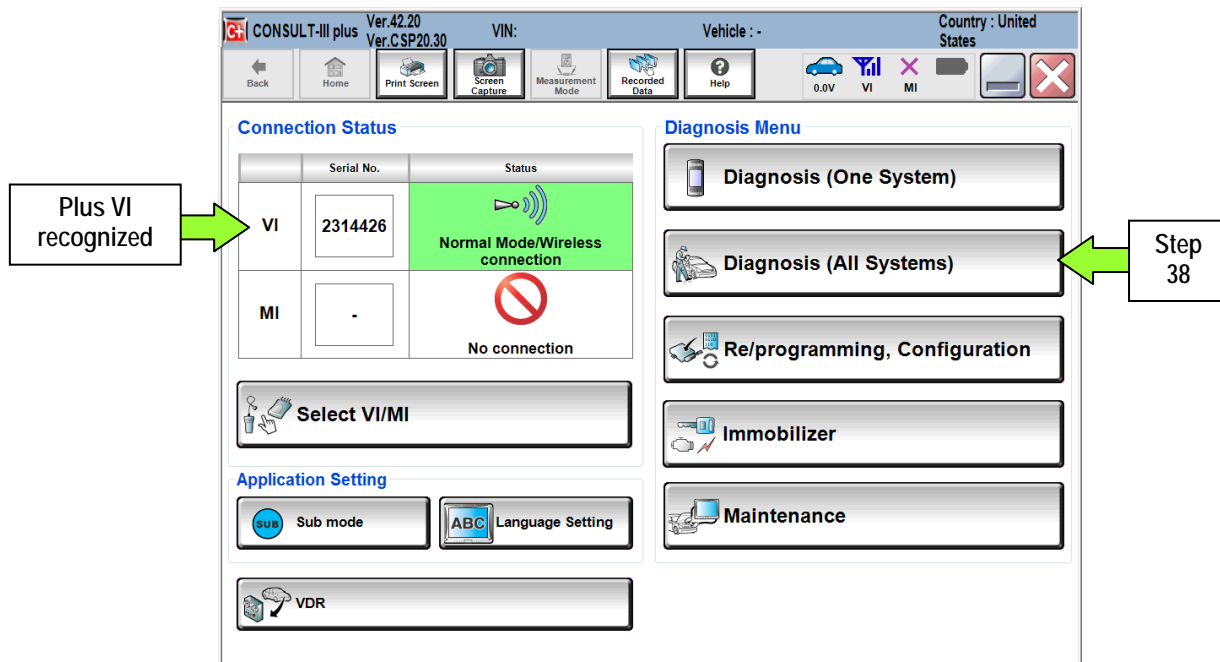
CONSULT-III plus Ver.42.20 Ver.CSP20.30 VIN: Vehicle : - Country : United States

Back Home Print Screen Screen Capture Measurement Mode Recorded Data Help 0.0V VI MI

Connection Status

| | Serial No. | Status |
|---|---|---|
| VI | 2314426 | Normal Mode/Wireless connection |
| MI | - | No connection |

Select VI/MI

Application Setting

SUB Sub mode

ABC Language Setting

VDR

Diagnosis Menu

Diagnosis (One System)

Diagnosis (All Systems)

Re/programming, Configuration

Immobilizer

Maintenance

Plus VI recognized

Step 38